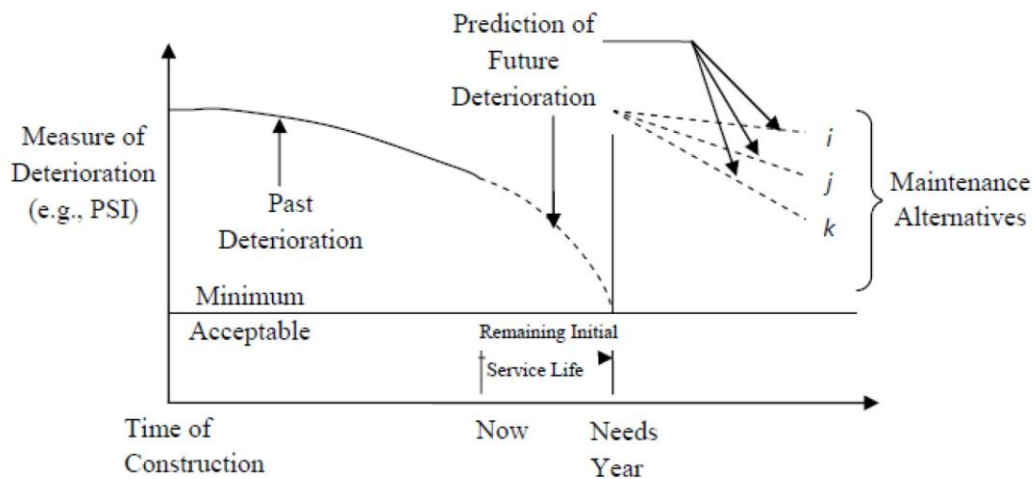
Prediction of Future Deterioration

Measure of Deterioration (e.g., PSI)

Past Deterioration

i

j

k

Maintenance Alternatives

Minimum Acceptable

Remaining Initial Service Life

Time of Construction

Now

Needs Year